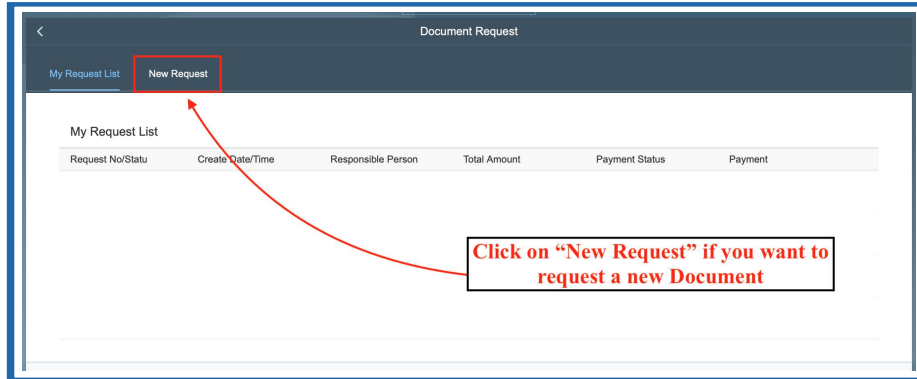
<

Document Request

My Request List New Request

My Request List

| Request No/Statu | Create Date/Time | Responsible Person | Total Amount | Payment Status | Payment |
|---|---|---|---|---|---|

Click on “New Request” if you want to request a new Document